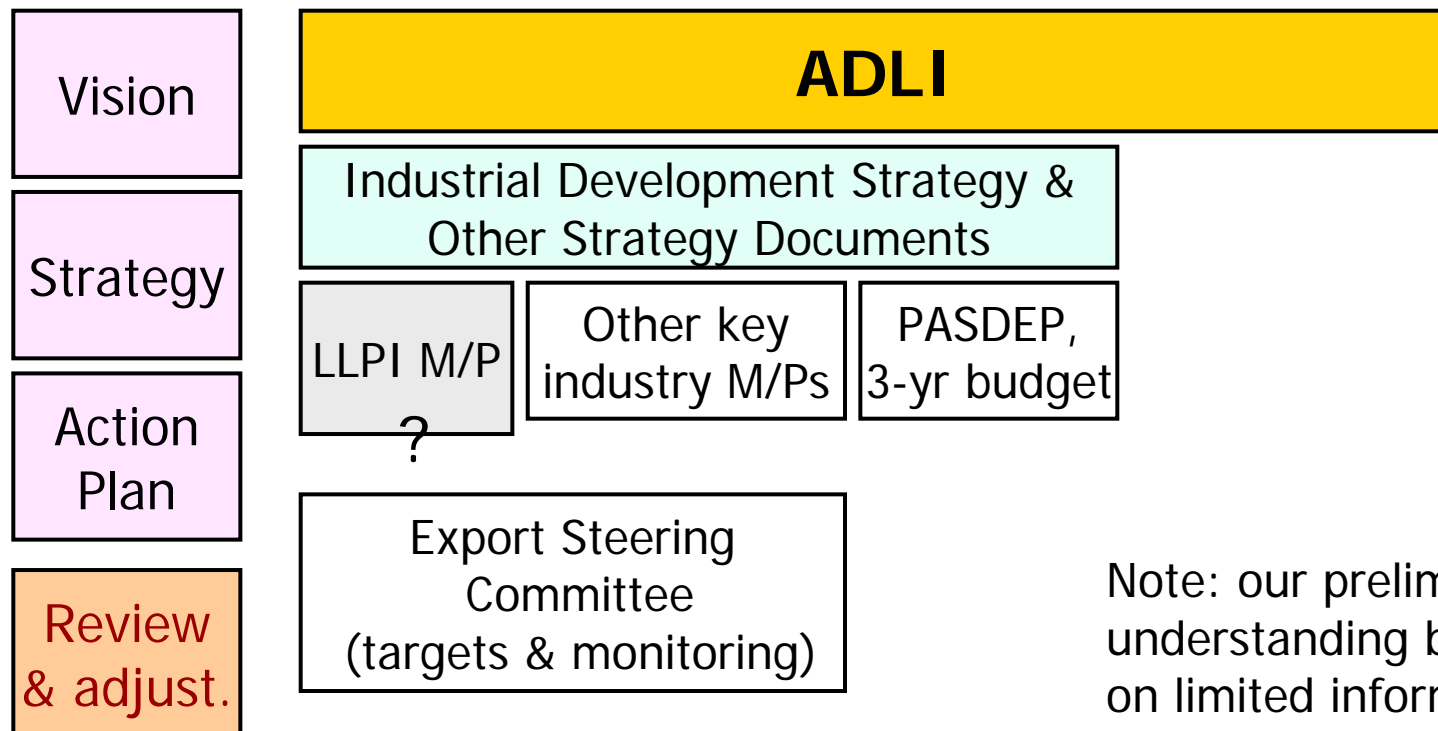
Vision

Strategy

Action Plan

Review & adjust.

ADLI

Industrial Development Strategy & Other Strategy Documents

LLPI M/P
?

Other key industry M/Ps

PASDEP, 3-yr budget

Export Steering Committee (targets & monitoring)

Note: our prelim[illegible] understanding b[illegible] on limited infor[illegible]